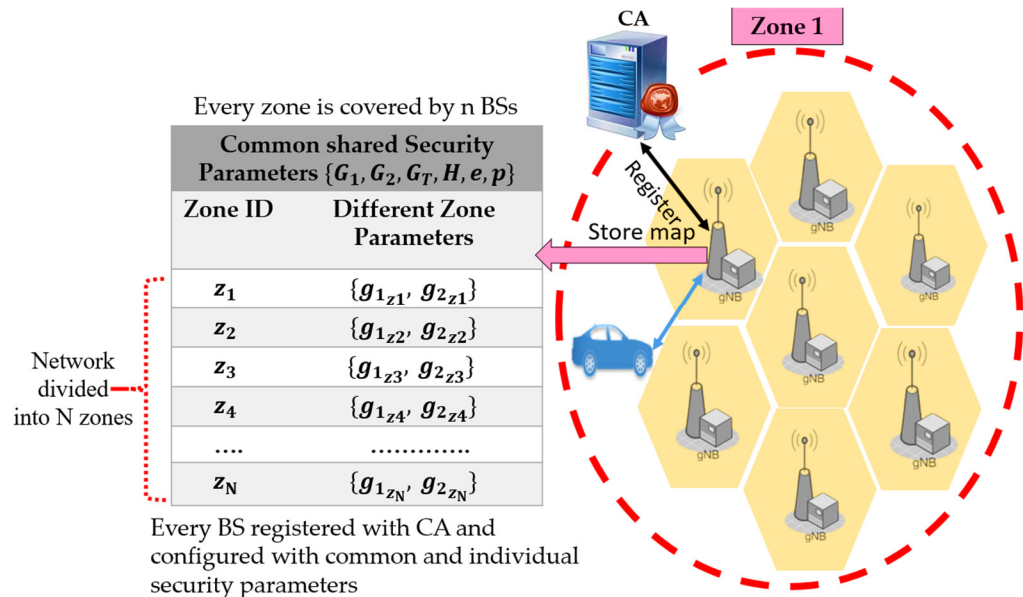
CA

Zone 1

Every zone is covered by n BSs

Common shared Security Parameters $\{G_1, G_2, G_T, H, e, p\}$

| Zone ID | Different Zone Parameters |
|---|---|
| $z_1$ | $\{g_{1_{z1}}, g_{2_{z1}}\}$ |
| $z_2$ | $\{g_{1_{z2}}, g_{2_{z2}}\}$ |
| $z_3$ | $\{g_{1_{z3}}, g_{2_{z3}}\}$ |
| $z_4$ | $\{g_{1_{z4}}, g_{2_{z4}}\}$ |
| .... | ............ |
| $z_N$ | $\{g_{1_{z_N}}, g_{2_{z_N}}\}$ |

Network divided into N zones

Register

Store map

gNB

gNB

gNB

gNB

gNB

gNB

gNB

Every BS registered with CA and configured with common and individual security parameters